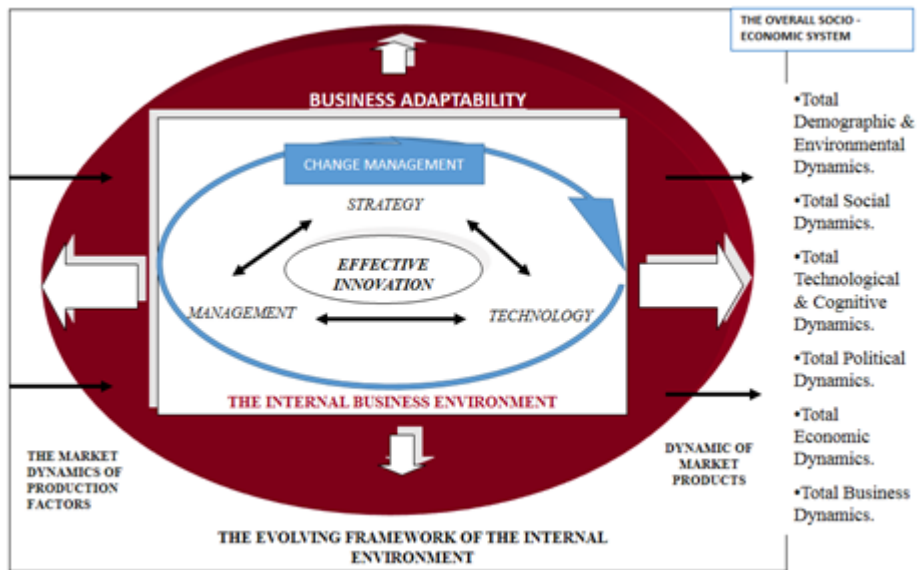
THE OVERALL SOCIO - ECONOMIC SYSTEM

BUSINESS ADAPTABILITY

CHANGE MANAGEMENT

STRATEGY

EFFECTIVE INNOVATION

MANAGEMENT

TECHNOLOGY

THE INTERNAL BUSINESS ENVIRONMENT

THE MARKET DYNAMICS OF PRODUCTION FACTORS

DYNAMIC OF MARKET PRODUCTS

THE EVOLVING FRAMEWORK OF THE INTERNAL ENVIRONMENT

•Total Demographic & Environmental Dynamics.

•Total Social Dynamics.

•Total Technological & Cognitive Dynamics.

•Total Political Dynamics.

•Total Economic Dynamics.

•Total Business Dynamics.